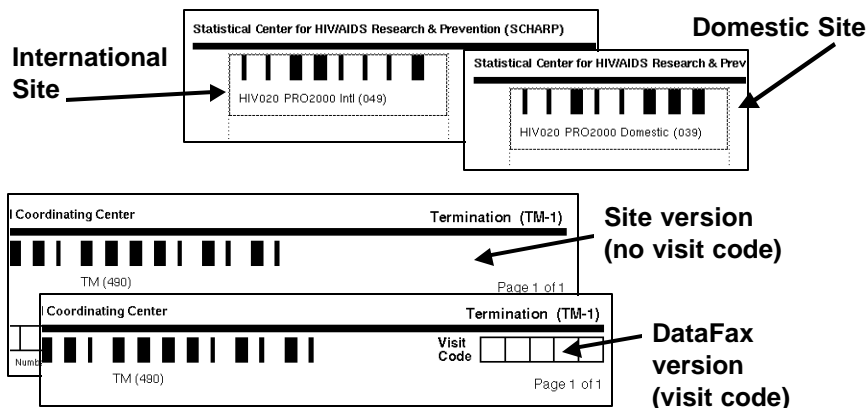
International Site

Statistical Center for HIV/AIDS Research & Prevention (SCHARP)

HIV020 PRO2000 Intl (049)

Domestic Site

Statistical Center for HIV/AIDS Research & Prev

HIV020 PRO2000 Domestic (039)

l Coordinating Center

Termination (TM-1)

TM (490)

Page 1 of 1

Site version (no visit code)

l Coordinating Center

Termination (TM-1)

Visit Code

Numb

TM (490)

Page 1 of 1

DataFax version (visit code)